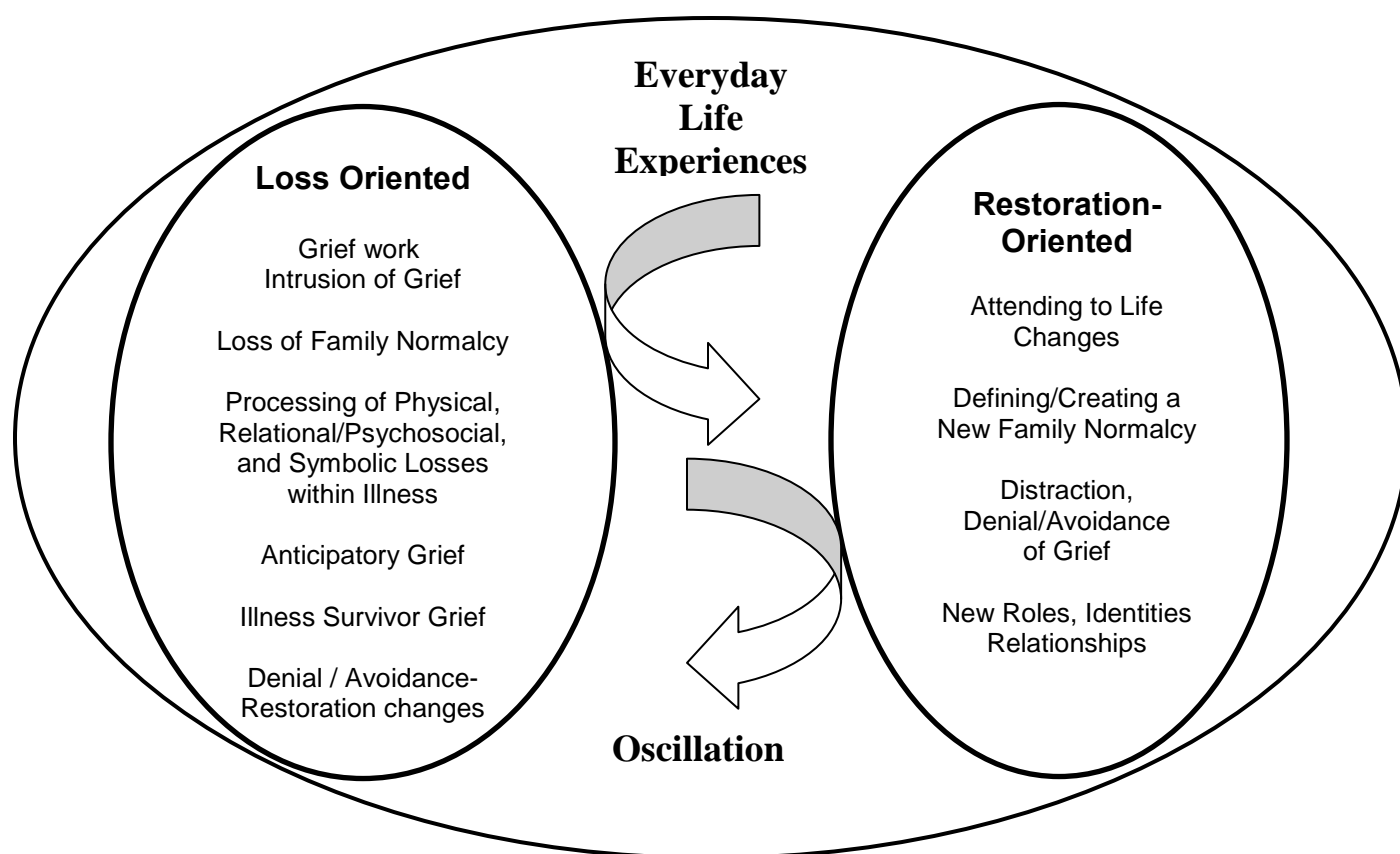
Everyday Life Experiences

Loss Oriented

Grief work
Intrusion of Grief

Loss of Family Normalcy

Processing of Physical, Relational/Psychosocial, and Symbolic Losses within Illness

Anticipatory Grief

Illness Survivor Grief

Denial / Avoidance-Restoration changes

Restoration-Oriented

Attending to Life Changes

Defining/Creating a New Family Normalcy

Distraction, Denial/Avoidance of Grief

New Roles, Identities Relationships

Oscillation